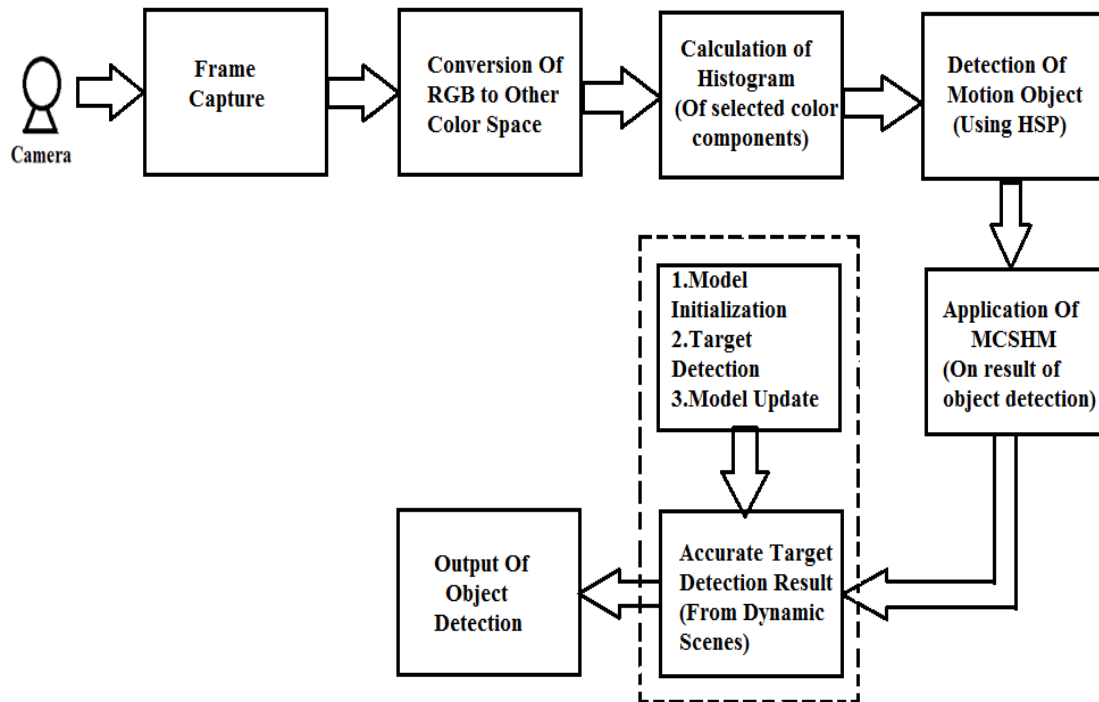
Camera

Frame Capture

Conversion Of RGB to Other Color Space

Calculation of Histogram (Of selected color components)

Detection Of Motion Object (Using HSP)

Application Of MCSHM (On result of object detection)

1.Model Initialization
2.Target Detection
3.Model Update

Accurate Target Detection Result (From Dynamic Scenes)

Output Of Object Detection